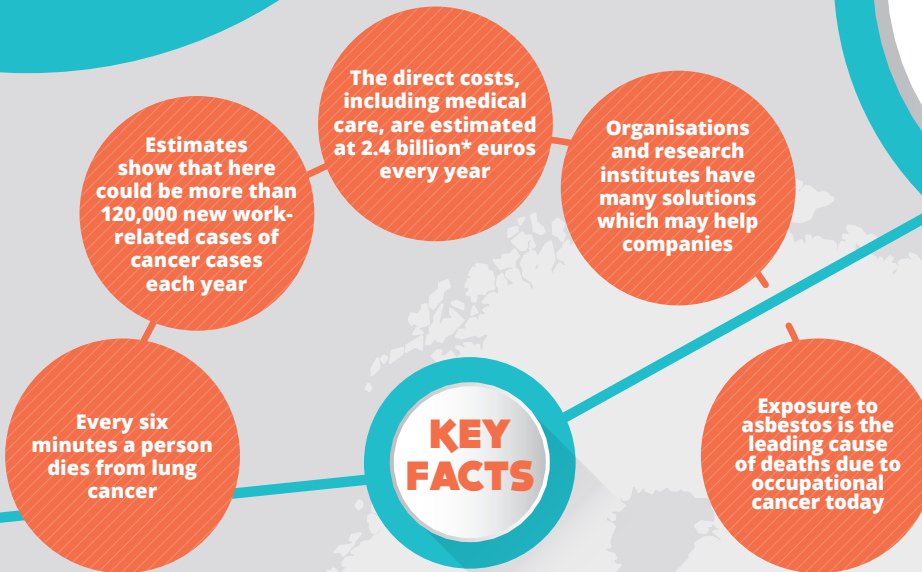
Estimates show that here could be more than 120,000 new work-related cases of cancer cases each year

The direct costs, including medical care, are estimated at 2.4 billion* euros every year

Organisations and research institutes have many solutions which may help companies

Every six minutes a person dies from lung cancer

KEY FACTS

Exposure to asbestos is the leading cause of deaths due to occupational cancer today